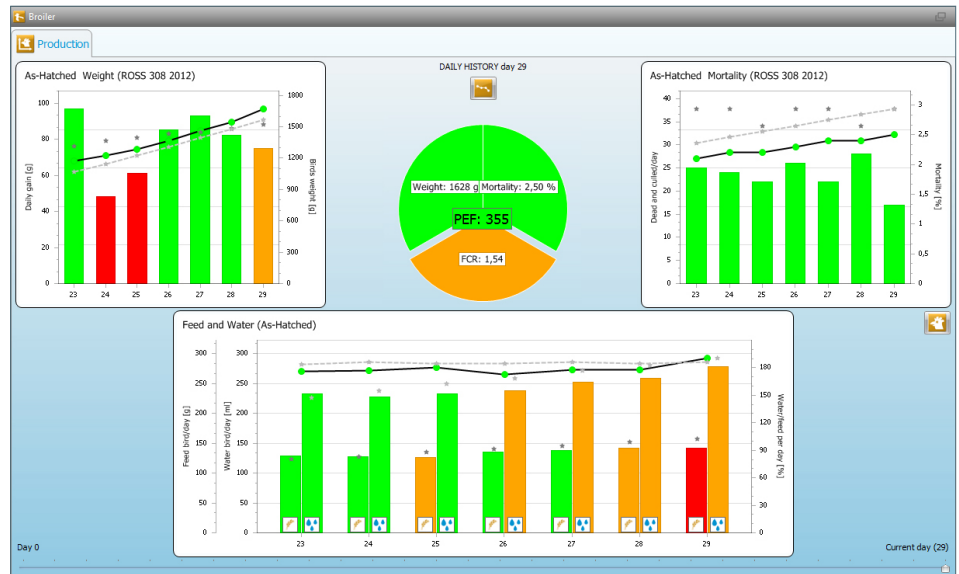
Broiler

Production

As-Hatched Weight (ROSS 308 2012)

Daily gain [g]

Birds weight [g]

0
20
40
60
80
100

0
300
600
900
1200
1500
1800

23 24 25 26 27 28 29

DAILY HISTORY day 29

Weight: 1628 g
Mortality: 2,50 %
PEF: 355
FCR: 1,54

As-Hatched Mortality (ROSS 308 2012)

Dead and culled/day

Mortality [%]

0
5
10
15
20
25
30
35
40

0
0,5
1
1,5
2
2,5
3

23 24 25 26 27 28 29

Feed and Water (As-Hatched)

Feed bird/day [g]

Water bird/day [ml]

Water/feed per day [%]

0
50
100
150
200
250
300

0
50
100
150
200
250
300

0
30
60
90
120
150
180

23 24 25 26 27 28 29

Day 0

Current day (29)